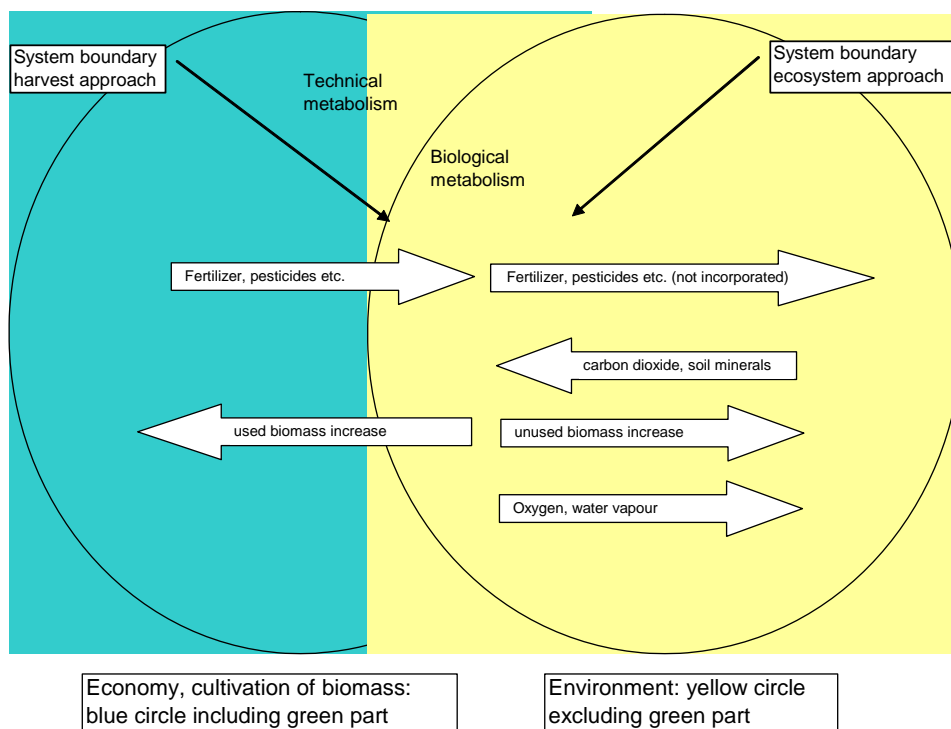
System boundary harvest approach

Technical metabolism

System boundary ecosystem approach

Biological metabolism

Fertilizer, pesticides etc.

Fertilizer, pesticides etc. (not incorporated)

carbon dioxide, soil minerals

used biomass increase

unused biomass increase

Oxygen, water vapour

Economy, cultivation of biomass: blue circle including green part

Environment: yellow circle excluding green part